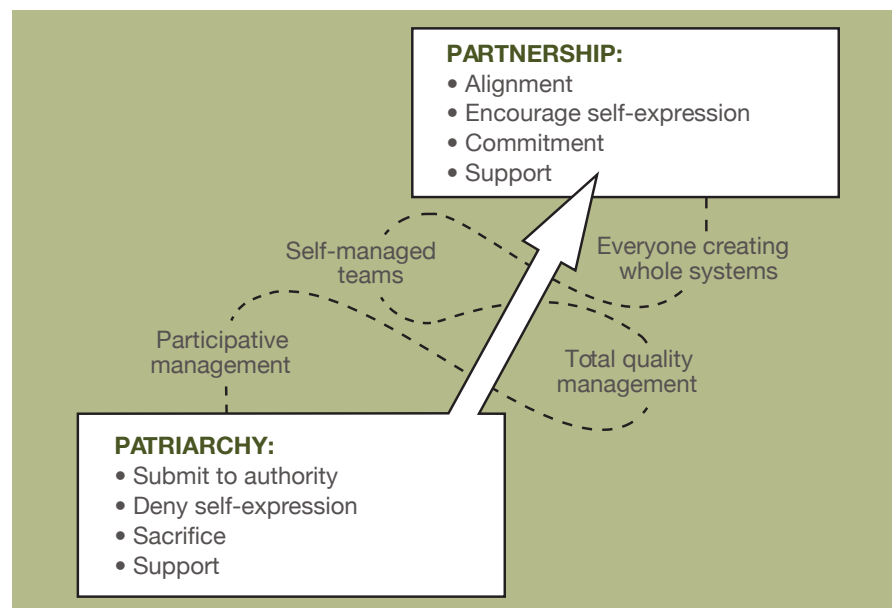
PARTNERSHIP:
• Alignment
• Encourage self-expression
• Commitment
• Support

Self-managed teams

Everyone creating whole systems

Participative management

Total quality management

PATRIARCHY:
• Submit to authority
• Deny self-expression
• Sacrifice
• Support